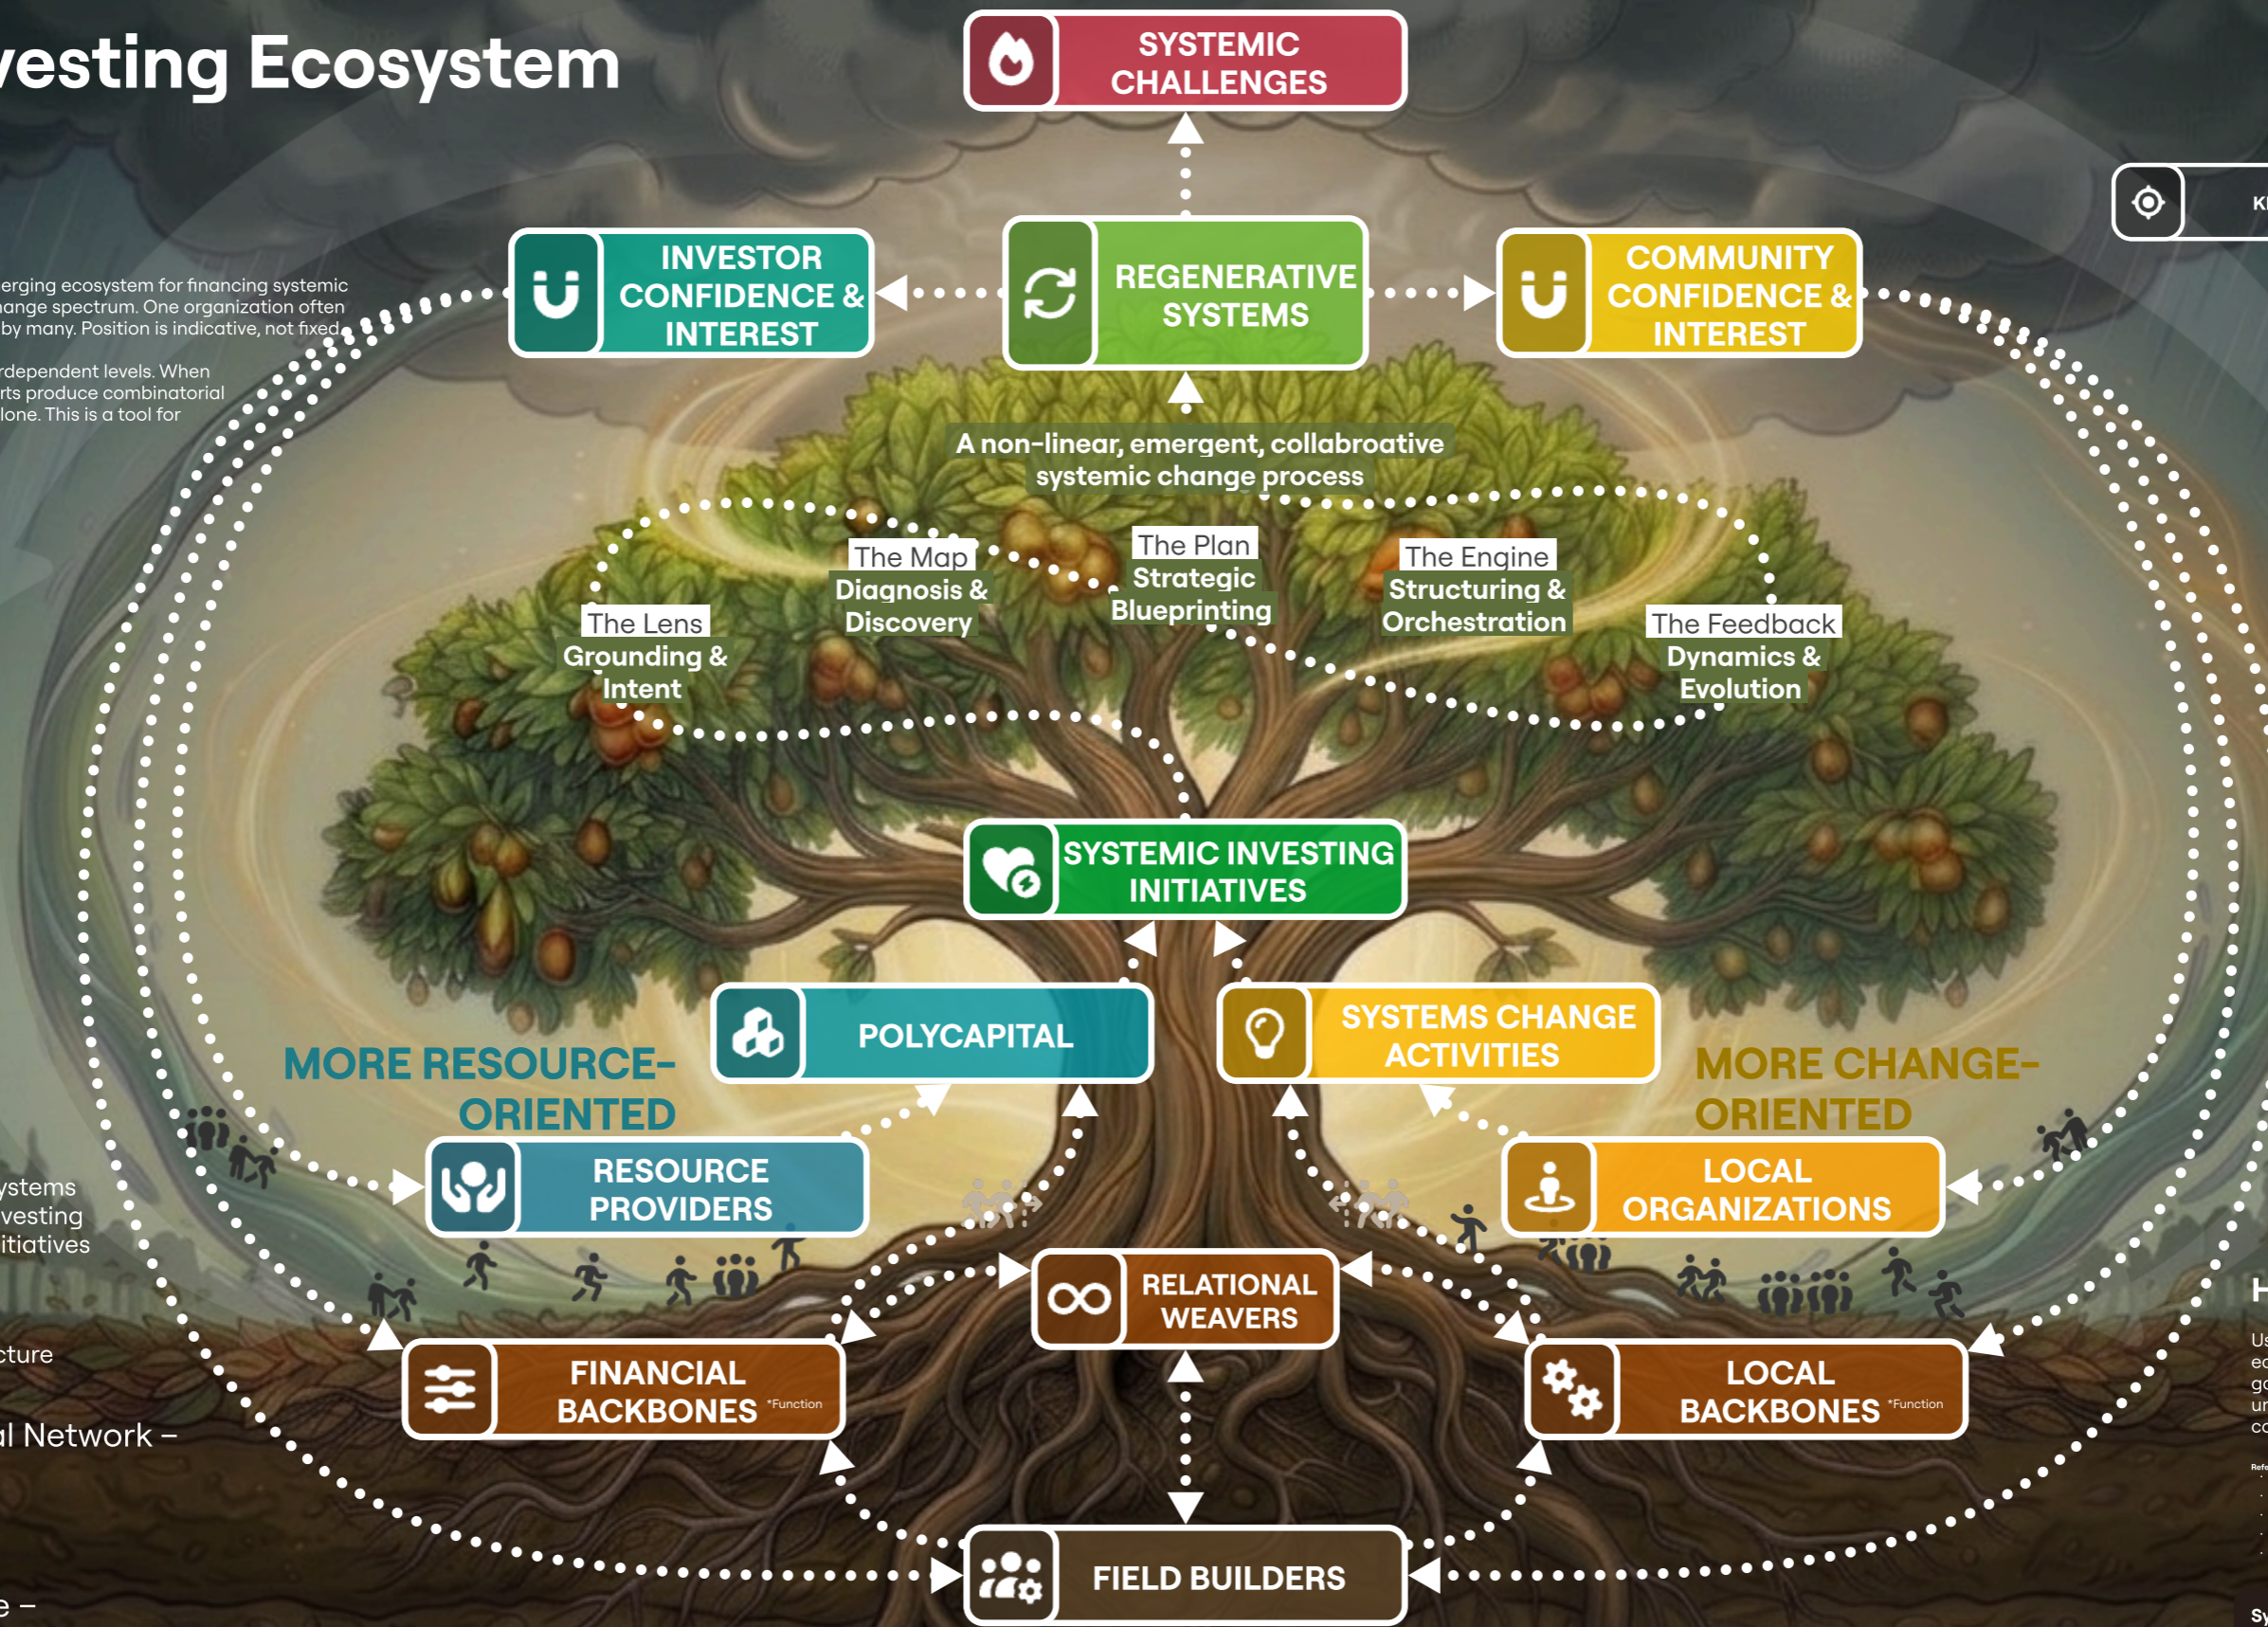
vesting Ecosystem

erging ecosystem for financing systemic ange spectrum. One organization often by many. Position is indicative, not fixed.

dependent levels. When rts produce combinatorial lone. This is a tool for

SYSTEMIC CHALLENGES

INVESTOR CONFIDENCE & INTEREST

REGENERATIVE SYSTEMS

COMMUNITY CONFIDENCE & INTEREST

K

A non-linear, emergent, collabroative systemic change process

The Lens
Grounding & Intent

The Map
Diagnosis & Discovery

The Plan
Strategic Blueprinting

The Engine
Structuring & Orchestration

The Feedback
Dynamics & Evolution

SYSTEMIC INVESTING INITIATIVES

POLYCAPITAL

SYSTEMS CHANGE ACTIVITIES

MORE RESOURCE-ORIENTED

MORE CHANGE-ORIENTED

RESOURCE PROVIDERS

LOCAL ORGANIZATIONS

ystems vesting itiatives

RELATIONAL WEAVERS

cture

FINANCIAL BACKBONES *Function

LOCAL BACKBONES *Function

l Network –

FIELD BUILDERS

e –

H

Us
ec
go
ur
cc

Sy